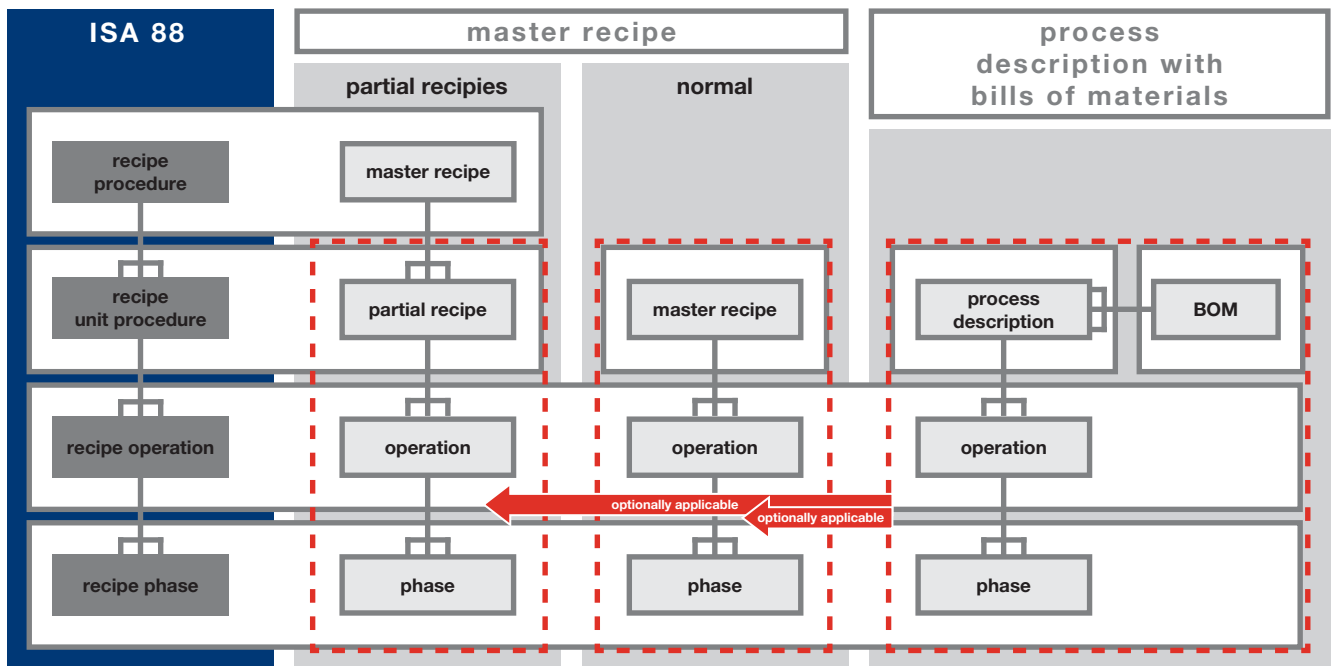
ISA 88

master recipe

process description with bills of materials

partial recipies

normal

recipe procedure

master recipe

recipe unit procedure

partial recipe

master recipe

process description

BOM

recipe operation

operation

operation

operation

optionally applicable

optionally applicable

recipe phase

phase

phase

phase